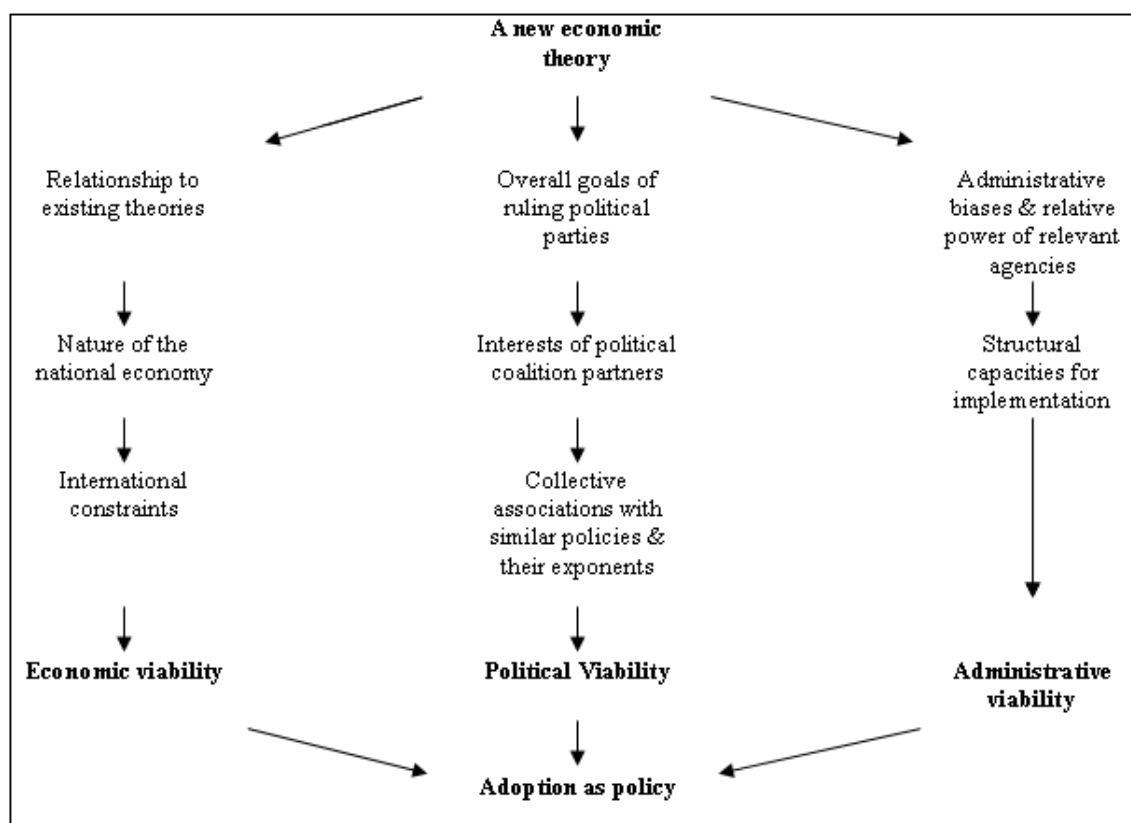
A new economic theory

Relationship to existing theories

Nature of the national economy

International constraints

Economic viability

Overall goals of ruling political parties

Interests of political coalition partners

Collective associations with similar policies & their exponents

Political Viability

Administrative biases & relative power of relevant agencies

Structural capacities for implementation

Administrative viability

Adoption as policy